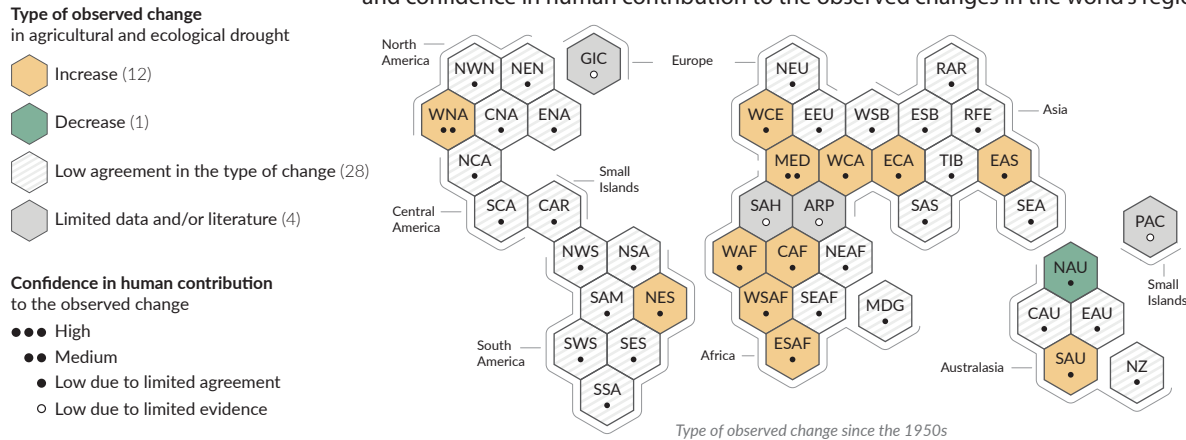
and confidence in human contribution to the observed changes in the world's regi

Type of observed change
in agricultural and ecological drought

Increase (12)

Decrease (1)

Low agreement in the type of change (28)

Limited data and/or literature (4)

Confidence in human contribution
to the observed change

●●● High

●● Medium

● Low due to limited agreement

○ Low due to limited evidence

North America

NWN NEN

GIC ○

Europe

NEU ●

RAR

WNA ●● CNA ENA

WCE ● EEU WSB ESB RFE

Asia

NCA

Small Islands

MED ●● WCA ● ECA ● TIB EAS ●

Central America

SCA CAR

SAH ○ ARP ○

SAS

SEA

PAC ○

NWS NSA

WAF ● CAF ● NEAF

NAU ●

Small Islands

SAM NES ●

WSAF ● SEAF

MDG

CAU EAU

South America

SWS SES

Africa

ESAF ●

SAU ●

Australasia

NZ

SSA

Type of observed change since the 1950s